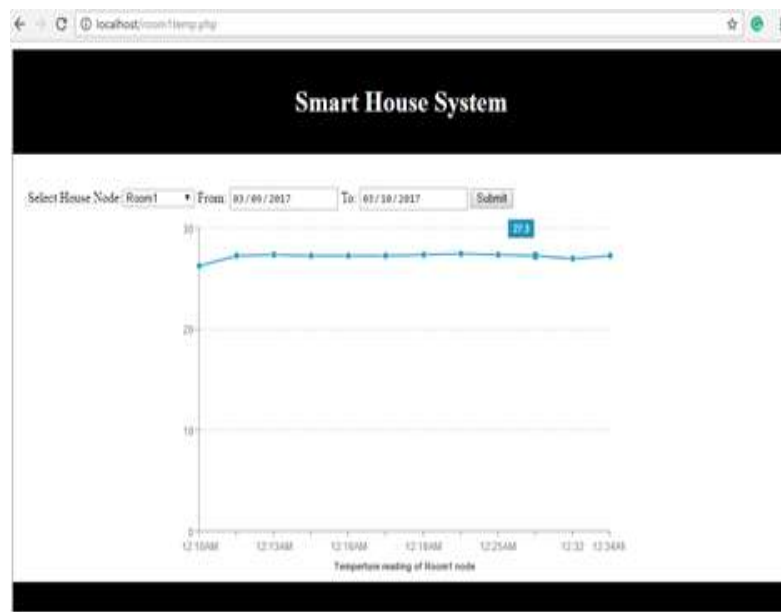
localhost/room1temp.php

Smart House System

Select House Node: Room1 From: 03/09/2017 To: 03/10/2017 Submit

27.3

30
20
10
0

12:10AM 12:13AM 12:16AM 12:18AM 12:25AM 12:32 12:34AM

Temperture reading of Room1 node